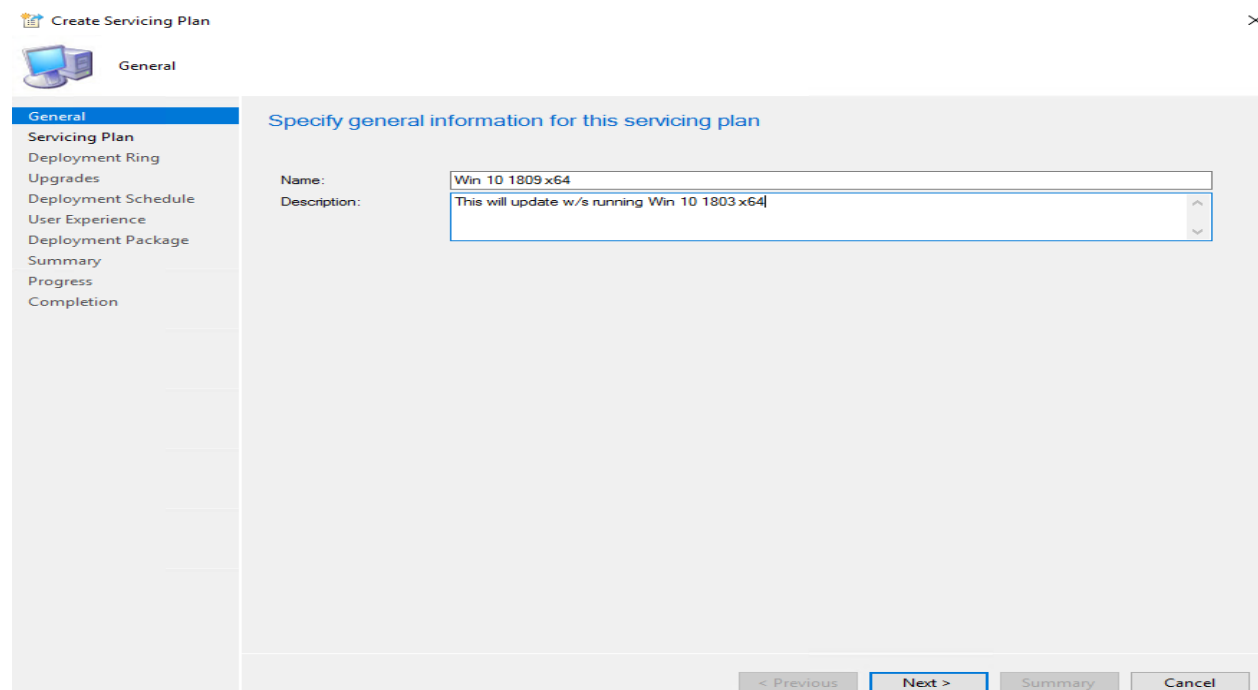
Create Servicing Plan

General

General
Servicing Plan
Deployment Ring
Upgrades
Deployment Schedule
User Experience
Deployment Package
Summary
Progress
Completion

Specify general information for this servicing plan

Name: Win 10 1809 x64
Description: This will update w/s running Win 10 1803 x64

< Previous
Next >
Summary
Cancel